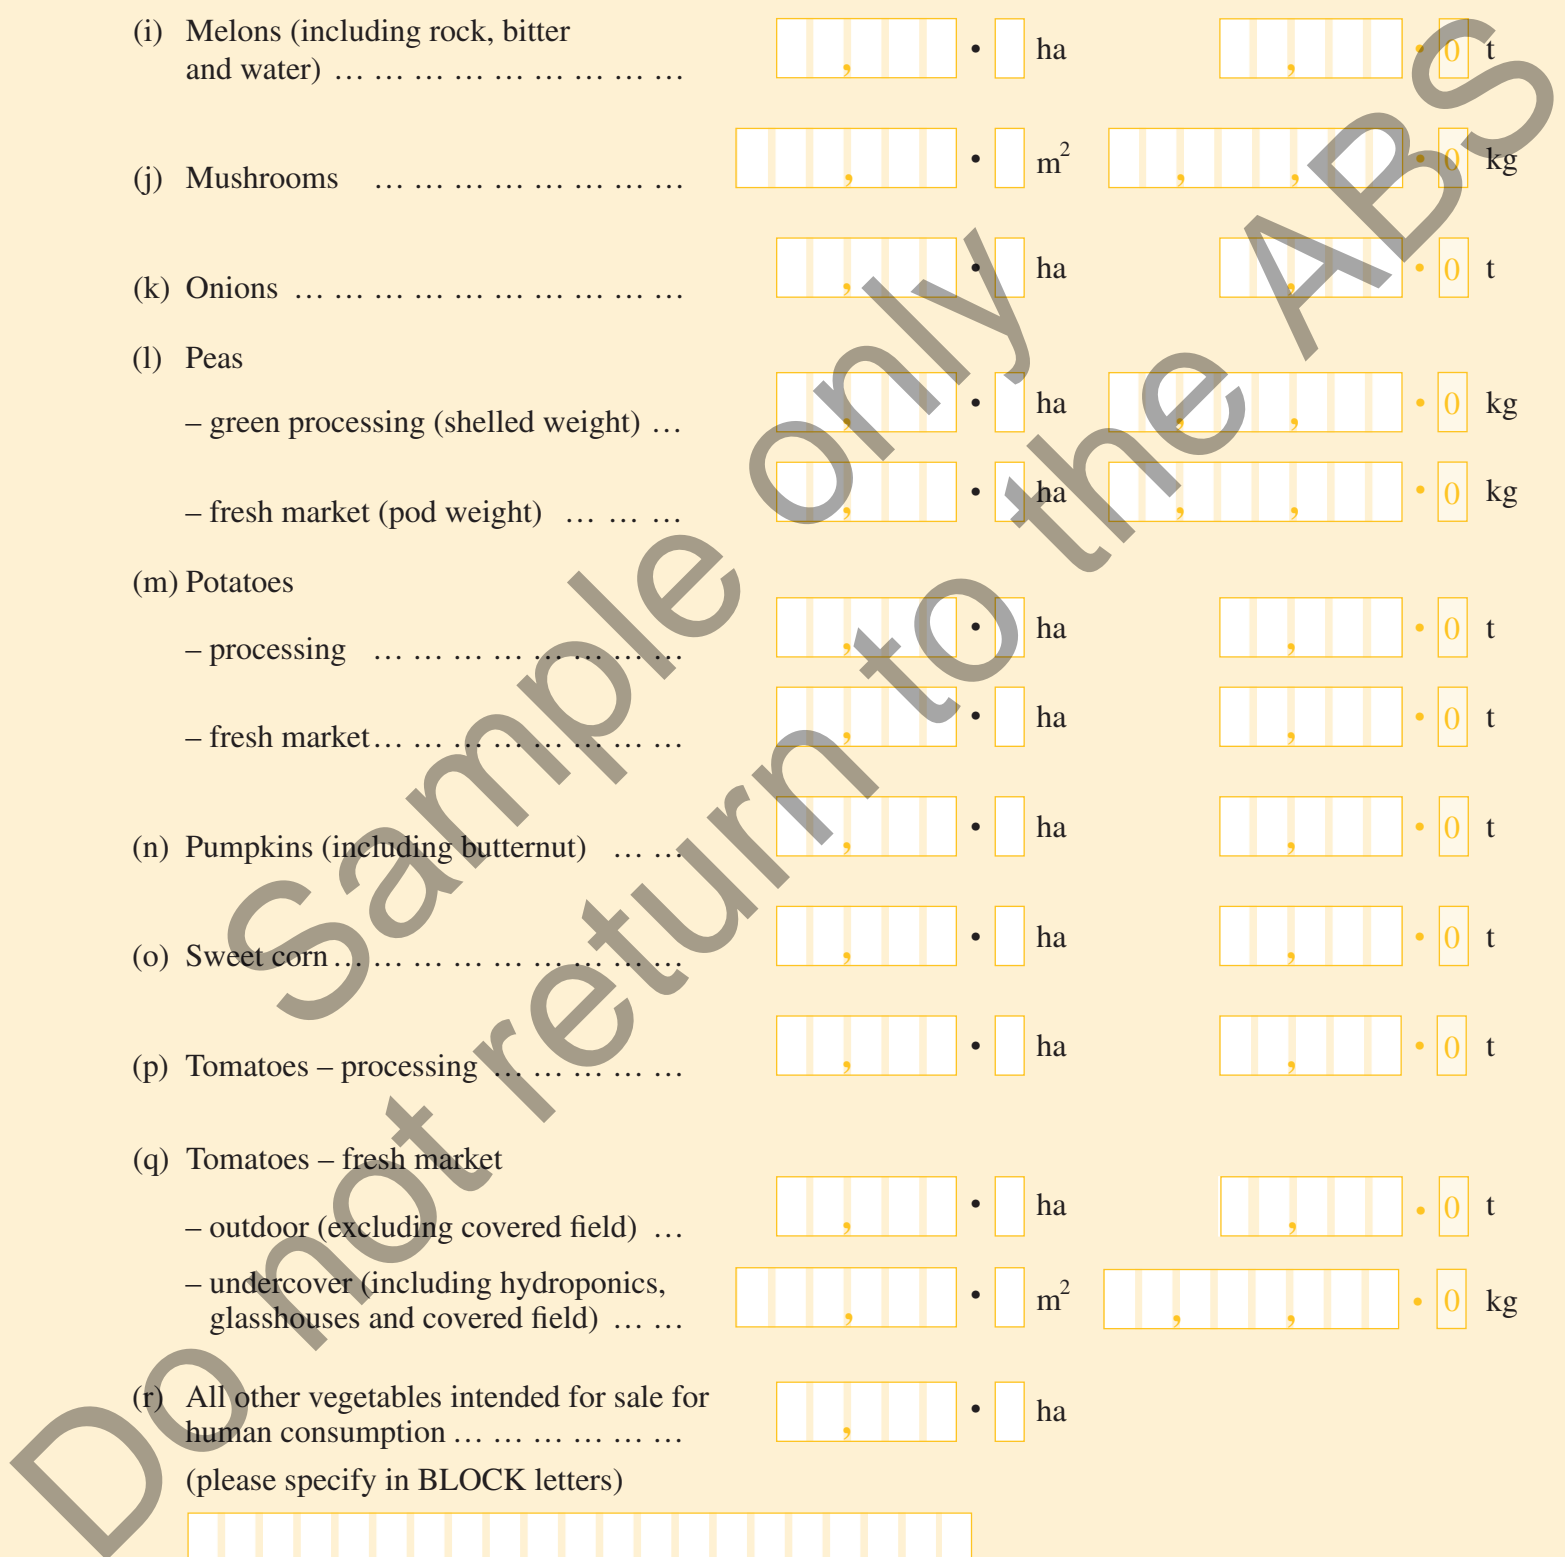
(i) Melons (including rock, bitter and water) … … … … … … … … …
, • ha , • 0 t

(j) Mushrooms … … … … … … … …
, • m$^2$ , , • 0 kg

(k) Onions … … … … … … … … … …
, • ha , • 0 t

(l) Peas

– green processing (shelled weight) …
, • ha , , • 0 kg

– fresh market (pod weight) … … …
, • ha , , • 0 kg

(m) Potatoes

– processing … … … … … … … …
, • ha , • 0 t

– fresh market… … … … … … … …
, • ha , • 0 t

(n) Pumpkins (including butternut) … …
, • ha , • 0 t

(o) Sweet corn… … … … … … … … …
, • ha , • 0 t

(p) Tomatoes – processing … … … … …
, • ha , • 0 t

(q) Tomatoes – fresh market

– outdoor (excluding covered field) …
, • ha , • 0 t

– undercover (including hydroponics, glasshouses and covered field) … …
, • m$^2$ , , • 0 kg

(r) All other vegetables intended for sale for human consumption … … … … … …
, • ha

(please specify in BLOCK letters)

Sample only
Do not return to the ABS